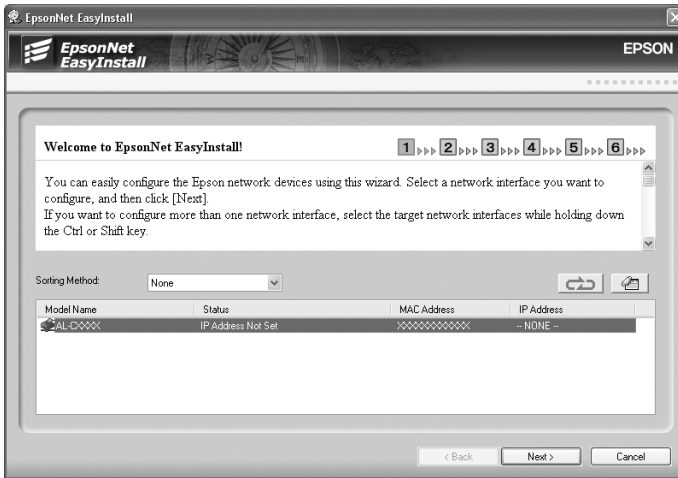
EpsonNet EasyInstall

EpsonNet EasyInstall

EPSON

Welcome to EpsonNet EasyInstall!

1 2 3 4 5 6

You can easily configure the Epson network devices using this wizard. Select a network interface you want to configure, and then click [Next].
If you want to configure more than one network interface, select the target network interfaces while holding down the Ctrl or Shift key.

Sorting Method: None

| Model Name | Status | MAC Address | IP Address |
|---|---|---|---|
| AL-CXXXX | IP Address Not Set | XXXXXXXXXXXX | -- NONE -- |

< Back  Next >  Cancel